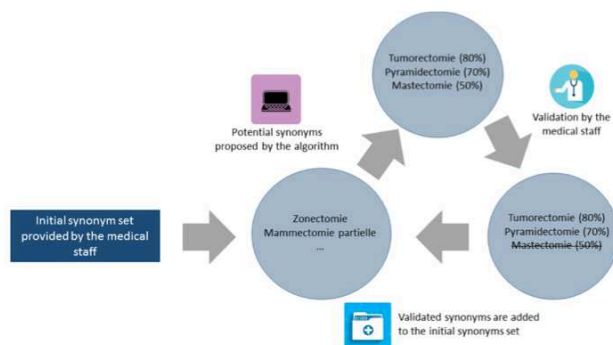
Initial synonym set provided by the medical staff

Zonectomie
Mammectomie partielle
...

Potential synonyms proposed by the algorithm

Tumorectomie (80%)
Pyramidectomie (70%)
Mastectomie (50%)

Validation by the medical staff

Tumorectomie (80%)
Pyramidectomie (70%)
~~Mastectomie (50%)~~

Validated synonyms are added to the initial synonyms set